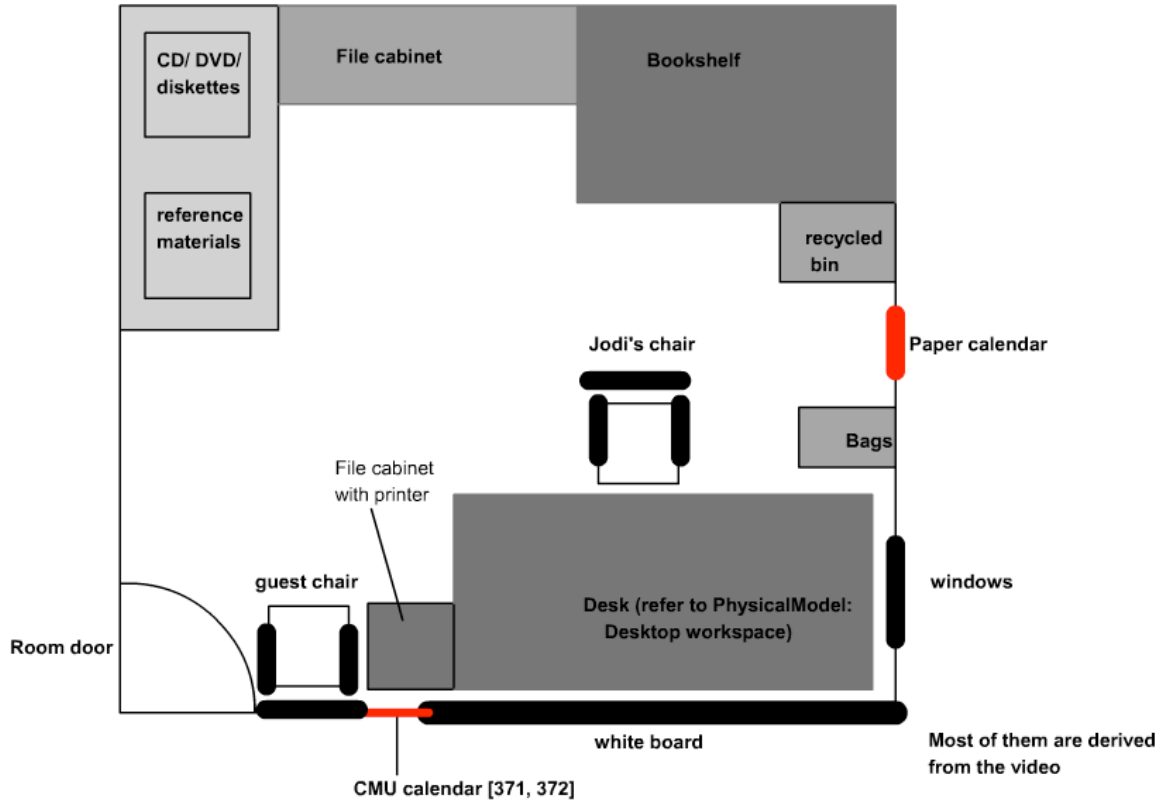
CD/ DVD/ diskettes

File cabinet

Bookshelf

reference materials

recycled bin

Jodi's chair

Paper calendar

Bags

File cabinet with printer

guest chair

windows

Desk (refer to PhysicalModel: Desktop workspace)

Room door

white board

Most of them are derived from the video

CMU calendar [371, 372]